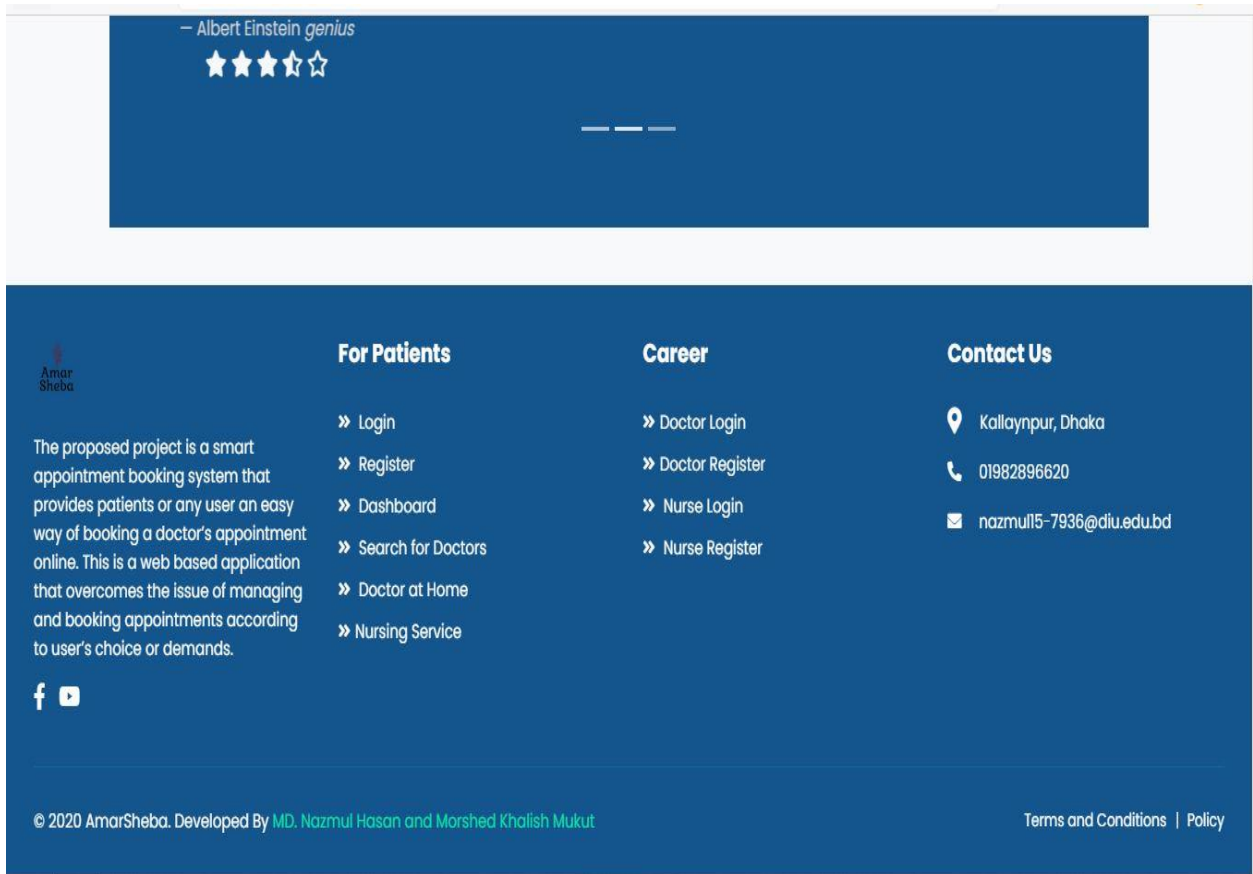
— Albert Einstein genius

Amar Sheba

The proposed project is a smart appointment booking system that provides patients or any user an easy way of booking a doctor's appointment online. This is a web based application that overcomes the issue of managing and booking appointments according to user's choice or demands.

For Patients

» Login
» Register
» Dashboard
» Search for Doctors
» Doctor at Home
» Nursing Service

Career

» Doctor Login
» Doctor Register
» Nurse Login
» Nurse Register

Contact Us

Kallaynpur, Dhaka
01982896620
nazmul15-7936@diu.edu.bd

© 2020 AmarSheba. Developed By MD. Nazmul Hasan and Morshed Khalish Mukut

Terms and Conditions | Policy